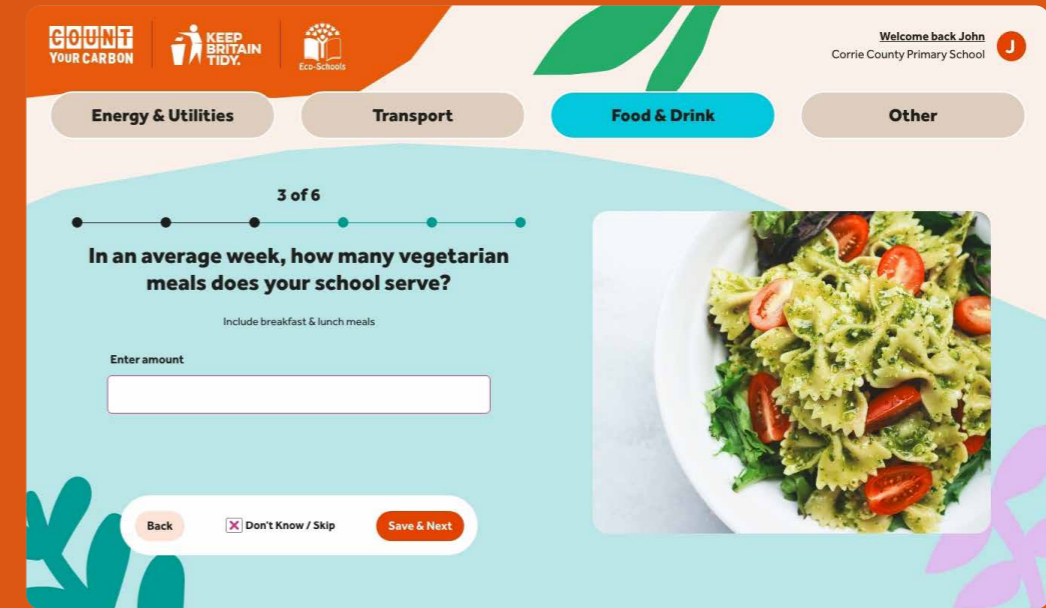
COUNT YOUR CARBON

KEEP BRITAIN TIDY.

Eco-Schools

Welcome back John
Corrie County Primary School

J

Energy & Utilities

Transport

Food & Drink

Other

3 of 6

In an average week, how many vegetarian meals does your school serve?

Include breakfast & lunch meals

Enter amount

Back

Don't Know / Skip

Save & Next